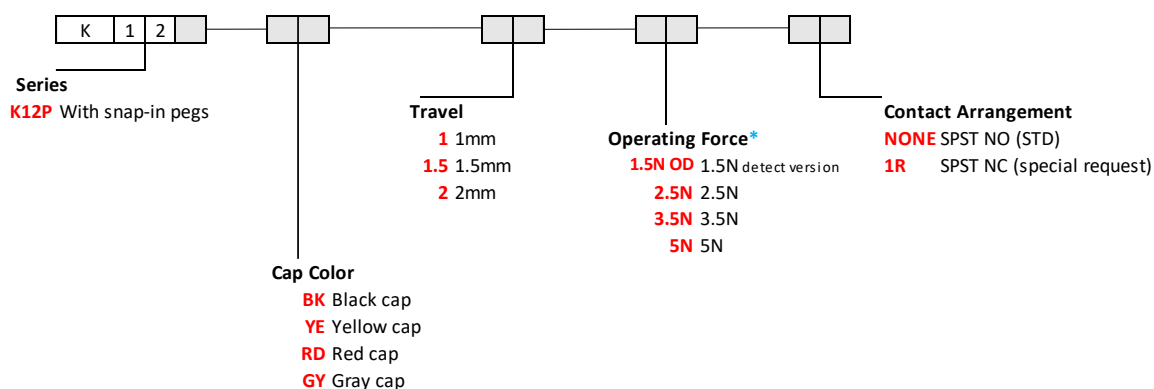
K 1 2

Series
K12P With snap-in pegs

Travel
1 1mm
1.5 1.5mm
2 2mm

Operating Force*
1.5N OD 1.5N detect version
2.5N 2.5N
3.5N 3.5N
5N 5N

Contact Arrangement
NONE SPST NO (STD)
1R SPST NC (special request)

Cap Color
BK Black cap
YE Yellow cap
RD Red cap
GY Gray cap